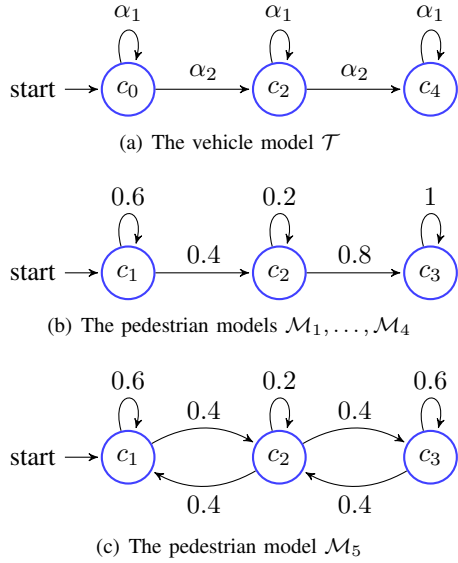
$\alpha_1$ $\alpha_1$ $\alpha_1$

start $\rightarrow$ $c_0$ $\alpha_2$ $c_2$ $\alpha_2$ $c_4$

(a) The vehicle model $\mathcal{T}$

0.6 0.2 1

start $\rightarrow$ $c_1$ 0.4 $c_2$ 0.8 $c_3$

(b) The pedestrian models $\mathcal{M}_1, \ldots, \mathcal{M}_4$

0.6 0.2 0.6

0.4 0.4

start $\rightarrow$ $c_1$ $c_2$ $c_3$

0.4 0.4

(c) The pedestrian model $\mathcal{M}_5$